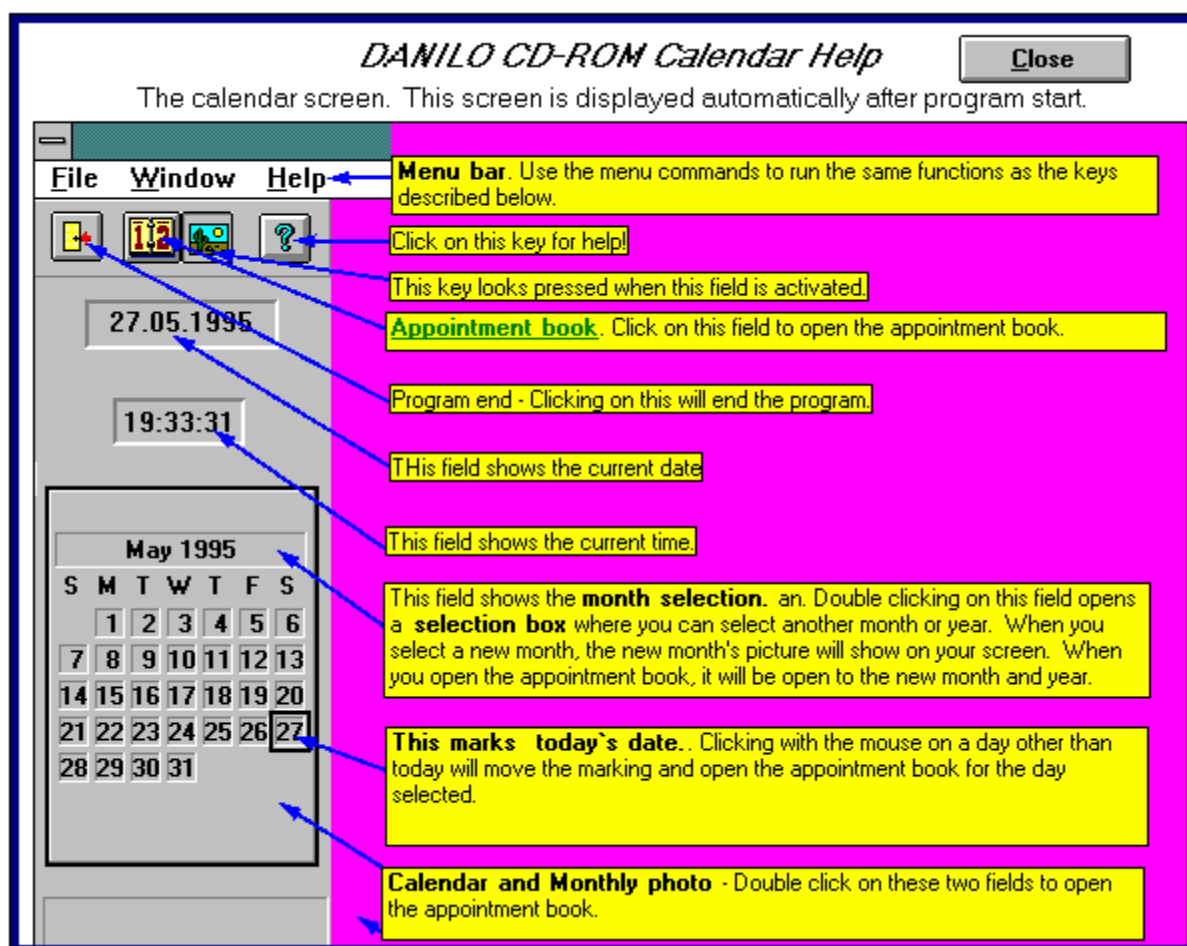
DANILO CD-ROM Calendar Help

Close

The calendar screen. This screen is displayed automatically after program start.

File Window Help

27.05.1995

19:33:31

May 1995

| S | M | T | W | T | F | S |
|---|---|---|---|---|---|---|
| | 1 | 2 | 3 | 4 | 5 | 6 |
| 7 | 8 | 9 | 10 | 11 | 12 | 13 |
| 14 | 15 | 16 | 17 | 18 | 19 | 20 |
| 21 | 22 | 23 | 24 | 25 | 26 | 27 |
| 28 | 29 | 30 | 31 | | | |

Menu bar. Use the menu commands to run the same functions as the keys described below.

Click on this key for help!

This key looks pressed when this field is activated.

Appointment book. Click on this field to open the appointment book.

Program end - Clicking on this will end the program.

THis field shows the current date

This field shows the current time.

This field shows the month selection. an. Double clicking on this field opens a selection box where you can select another month or year. When you select a new month, the new month's picture will show on your screen. When you open the appointment book, it will be open to the new month and year.

This marks today`s date.. Clicking with the mouse on a day other than today will move the marking and open the appointment book for the day selected.

Calendar and Monthly photo - Double click on these two fields to open the appointment book.